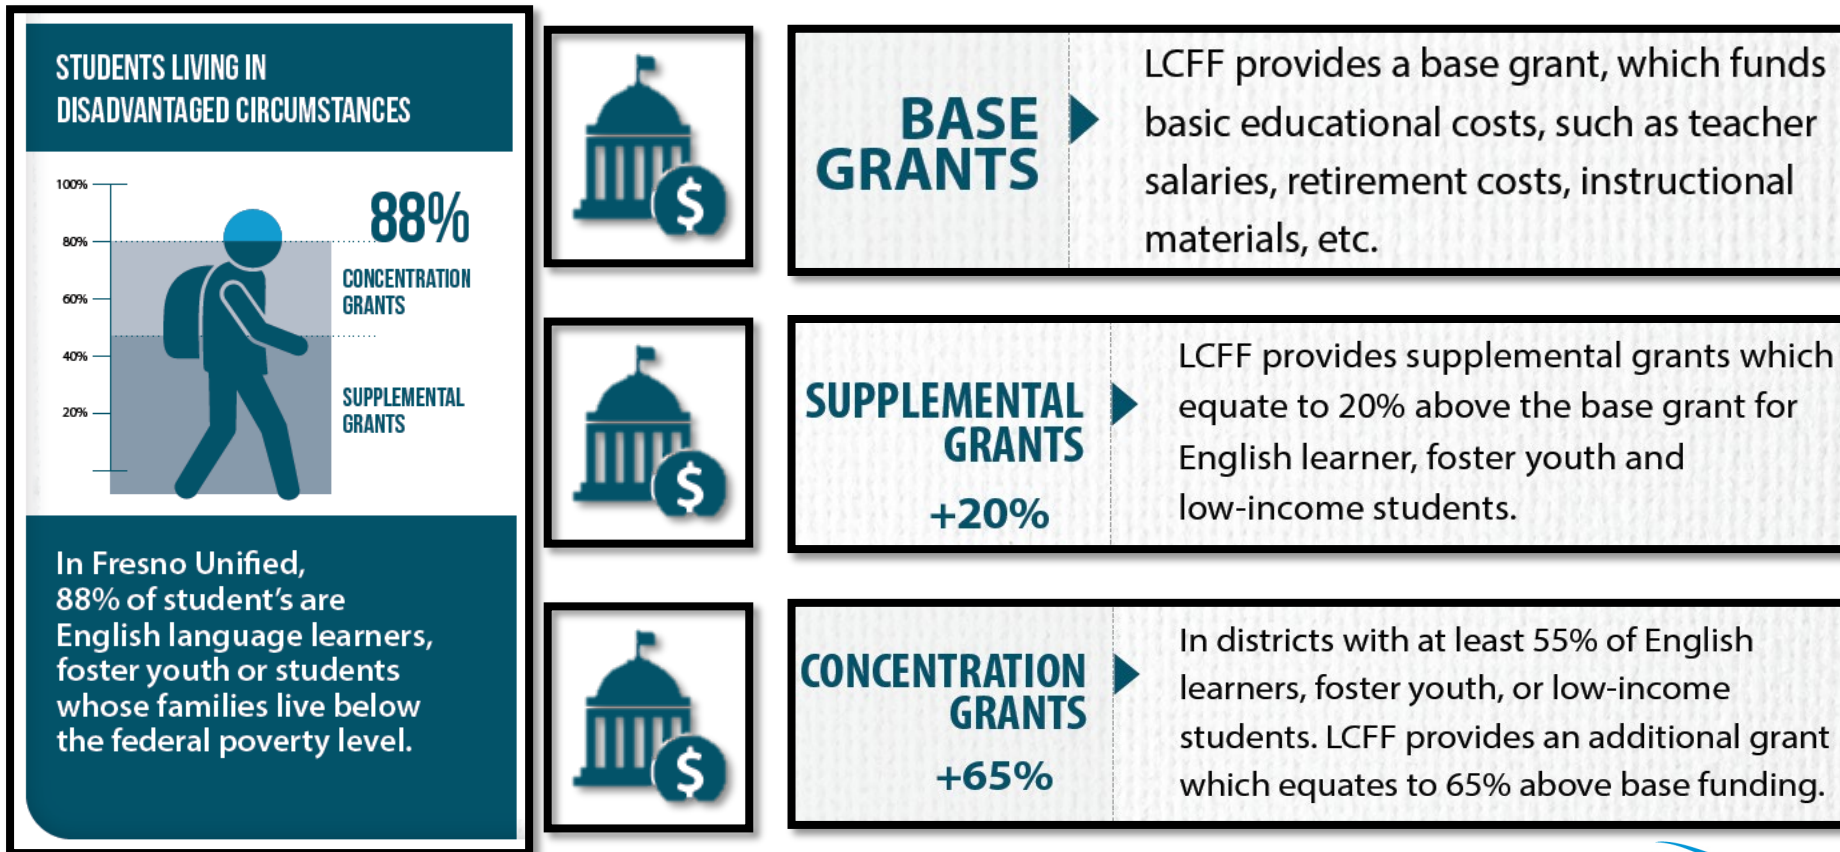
STUDENTS LIVING IN DISADVANTAGED CIRCUMSTANCES

100%
80%
60%
40%
20%

88%

CONCENTRATION GRANTS

SUPPLEMENTAL GRANTS

In Fresno Unified, 88% of student's are English language learners, foster youth or students whose families live below the federal poverty level.

$

BASE GRANTS

LCFF provides a base grant, which funds basic educational costs, such as teacher salaries, retirement costs, instructional materials, etc.

$

SUPPLEMENTAL GRANTS

+20%

LCFF provides supplemental grants which equate to 20% above the base grant for English learner, foster youth and low-income students.

$

CONCENTRATION GRANTS

+65%

In districts with at least 55% of English learners, foster youth, or low-income students. LCFF provides an additional grant which equates to 65% above base funding.